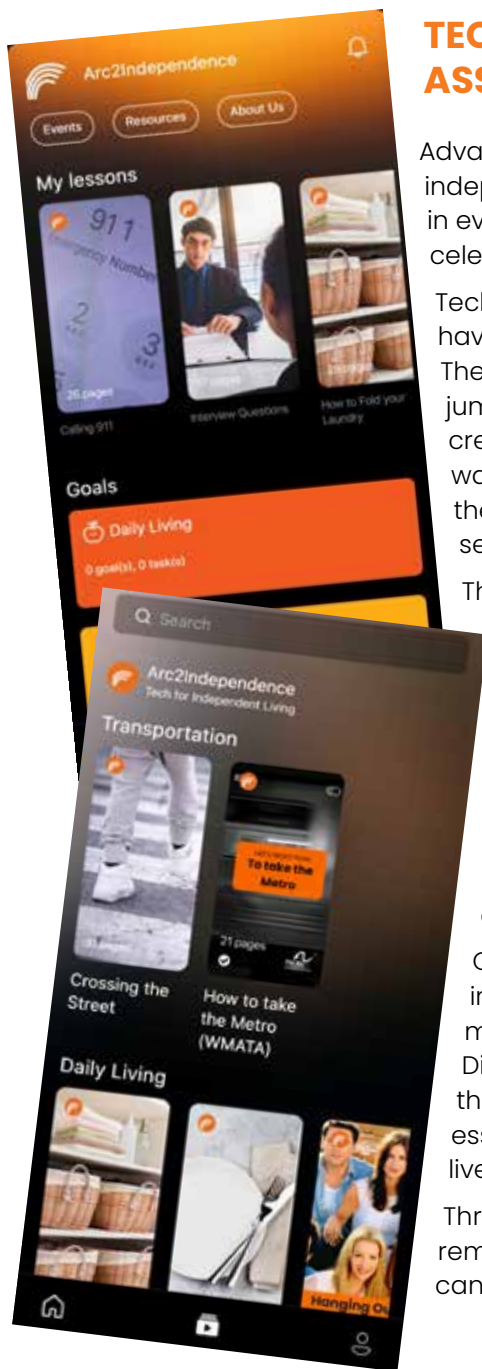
Arc2Independence

Events

Resources

About Us

My lessons

911

Emergency Number

26 pages

Calling 911

Interview Questions

How to Fold your Laundry

Goals

Daily Living

0 goal(s), 0 task(s)

Search

Arc2Independence

Tech for Independent Living

Transportation

Crossing the Street

To take the Metro

21 pages

How to take the Metro (WMATA)

Daily Living

Hanging Ou

TEC
ASS

Adva
indep
in ev
cele

Tech
hav
The
jum
cre
wo
the
se

Th

C
in
m
Di
th
ess
live

Thr
rem
can